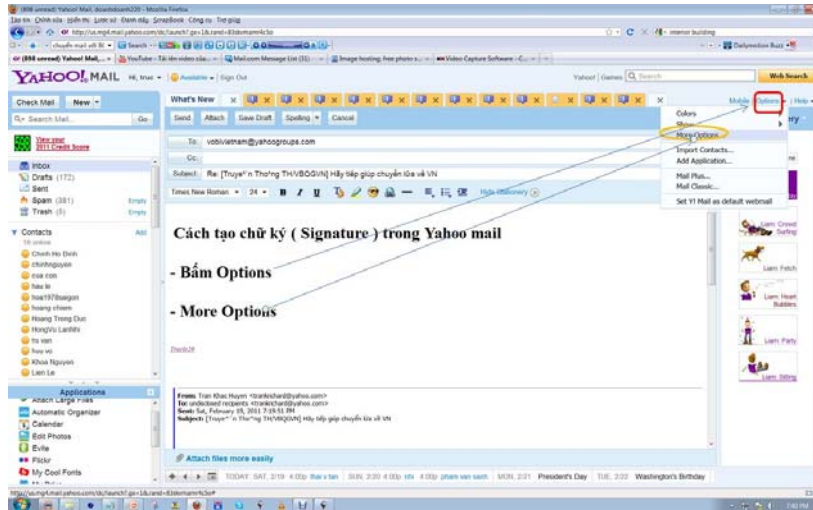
(898 unread) Yahoo! Mail, doanhdoanh220 - Mozilla Firefox

YAHOO! MAIL

Check Mail New

Search Mail... Go

View your 2011 Credit Score

Inbox
Drafts (172)
Sent
Spam (381) Empty
Trash (5) Empty

Contacts Add
Chinh Ho Dinh
chinhnguyen
cua con
hau le
hoa1978saigon
hoang chiem
Hoang Trong Duc
HongVu Lanh
hu van
hoa vo
Khoa Nguyen
Lien Le

Applications
Attach Large Files
Automatic Organizer
Calendar
Edit Photos
Evite
Flickr
My Cool Fonts

What's New

Send Attach Save Draft Spelling Cancel

To: vobivietnam@yahoogroups.com
Cc:
Subject: Re: [Truyện Thơ TH/VBGVN] Hãy tiếp giúp chuyển lửa về VN

Times New Roman 24 B I U Hide Stationery

Cách tạo chữ ký ( Signature ) trong Yahoo mail

- Bấm Options

- More Options

From: Tran Khac Huyen
To: undisclosed recipients
Sent: Sat, February 19, 2011 7:19:51 PM
Subject: [Truyện Thơ TH/VBGVN] Hãy tiếp giúp chuyển lửa về VN

Attach files more easily

TODAY SAT, 2/19 SUN, 2/20 MON, 2/21 President's Day TUE, 2/22 Washington's Birthday

Yahoo! Games Search Web Search

Mobile Options Help

Colors
Show
More Options...
Import Contacts...
Add Application...
Mail Plus...
Mail Classic...
Set Y! Mail as default webmail

Liam Crowd Surfing
Liam Fetch
Liam Heart Bubbles
Liam Party
Liam Sitting